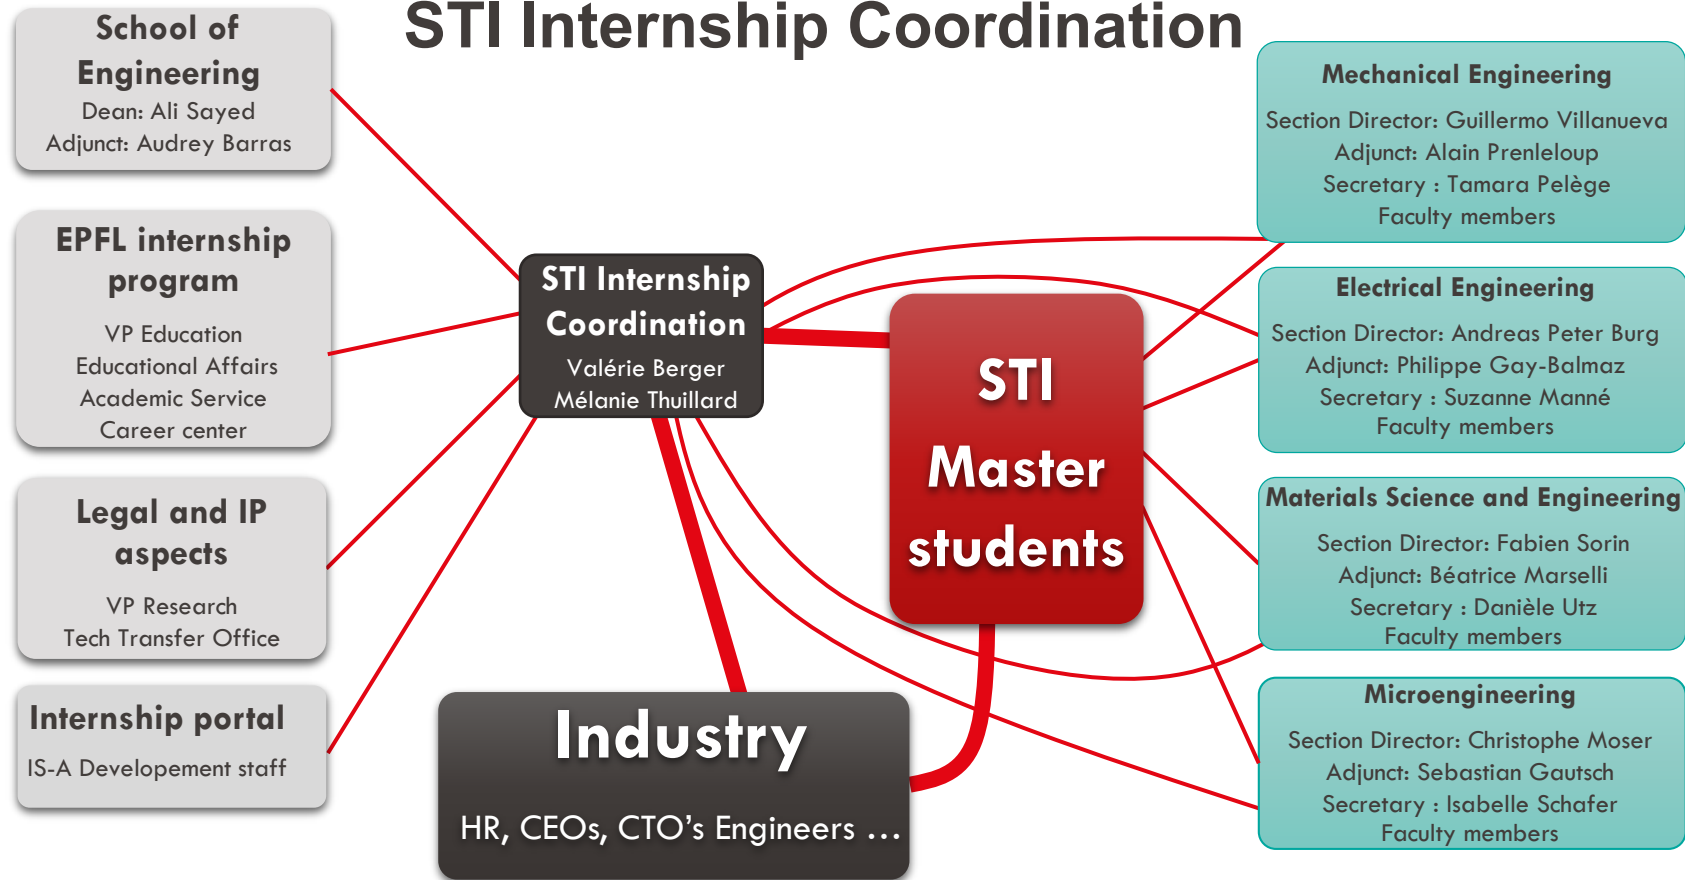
STI Internship Coordination

School of Engineering
Dean: Ali Sayed
Adjunct: Audrey Barras

EPFL internship program
VP Education
Educational Affairs
Academic Service
Career center

Legal and IP aspects
VP Research
Tech Transfer Office

Internship portal
IS-A Developement staff

STI Internship Coordination
Valérie Berger
Mélanie Thuillard

STI Master students

Industry
HR, CEOs, CTO's Engineers …

Mechanical Engineering
Section Director: Guillermo Villanueva
Adjunct: Alain Prenleloup
Secretary : Tamara Pelège
Faculty members

Electrical Engineering
Section Director: Andreas Peter Burg
Adjunct: Philippe Gay-Balmaz
Secretary : Suzanne Manné
Faculty members

Materials Science and Engineering
Section Director: Fabien Sorin
Adjunct: Béatrice Marselli
Secretary : Danièle Utz
Faculty members

Microengineering
Section Director: Christophe Moser
Adjunct: Sebastian Gautsch
Secretary : Isabelle Schafer
Faculty members